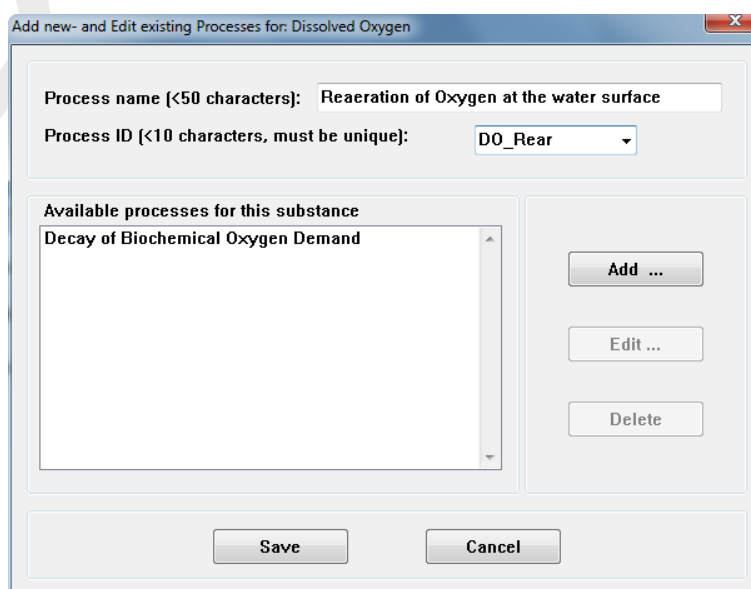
Add new- and Edit existing Processes for: Dissolved Oxygen

Process name (<50 characters): Reaeration of Oxygen at the water surface

Process ID (<10 characters, must be unique): DO_Rear

Available processes for this substance

Decay of Biochemical Oxygen Demand

Add ...

Edit ...

Delete

Save

Cancel